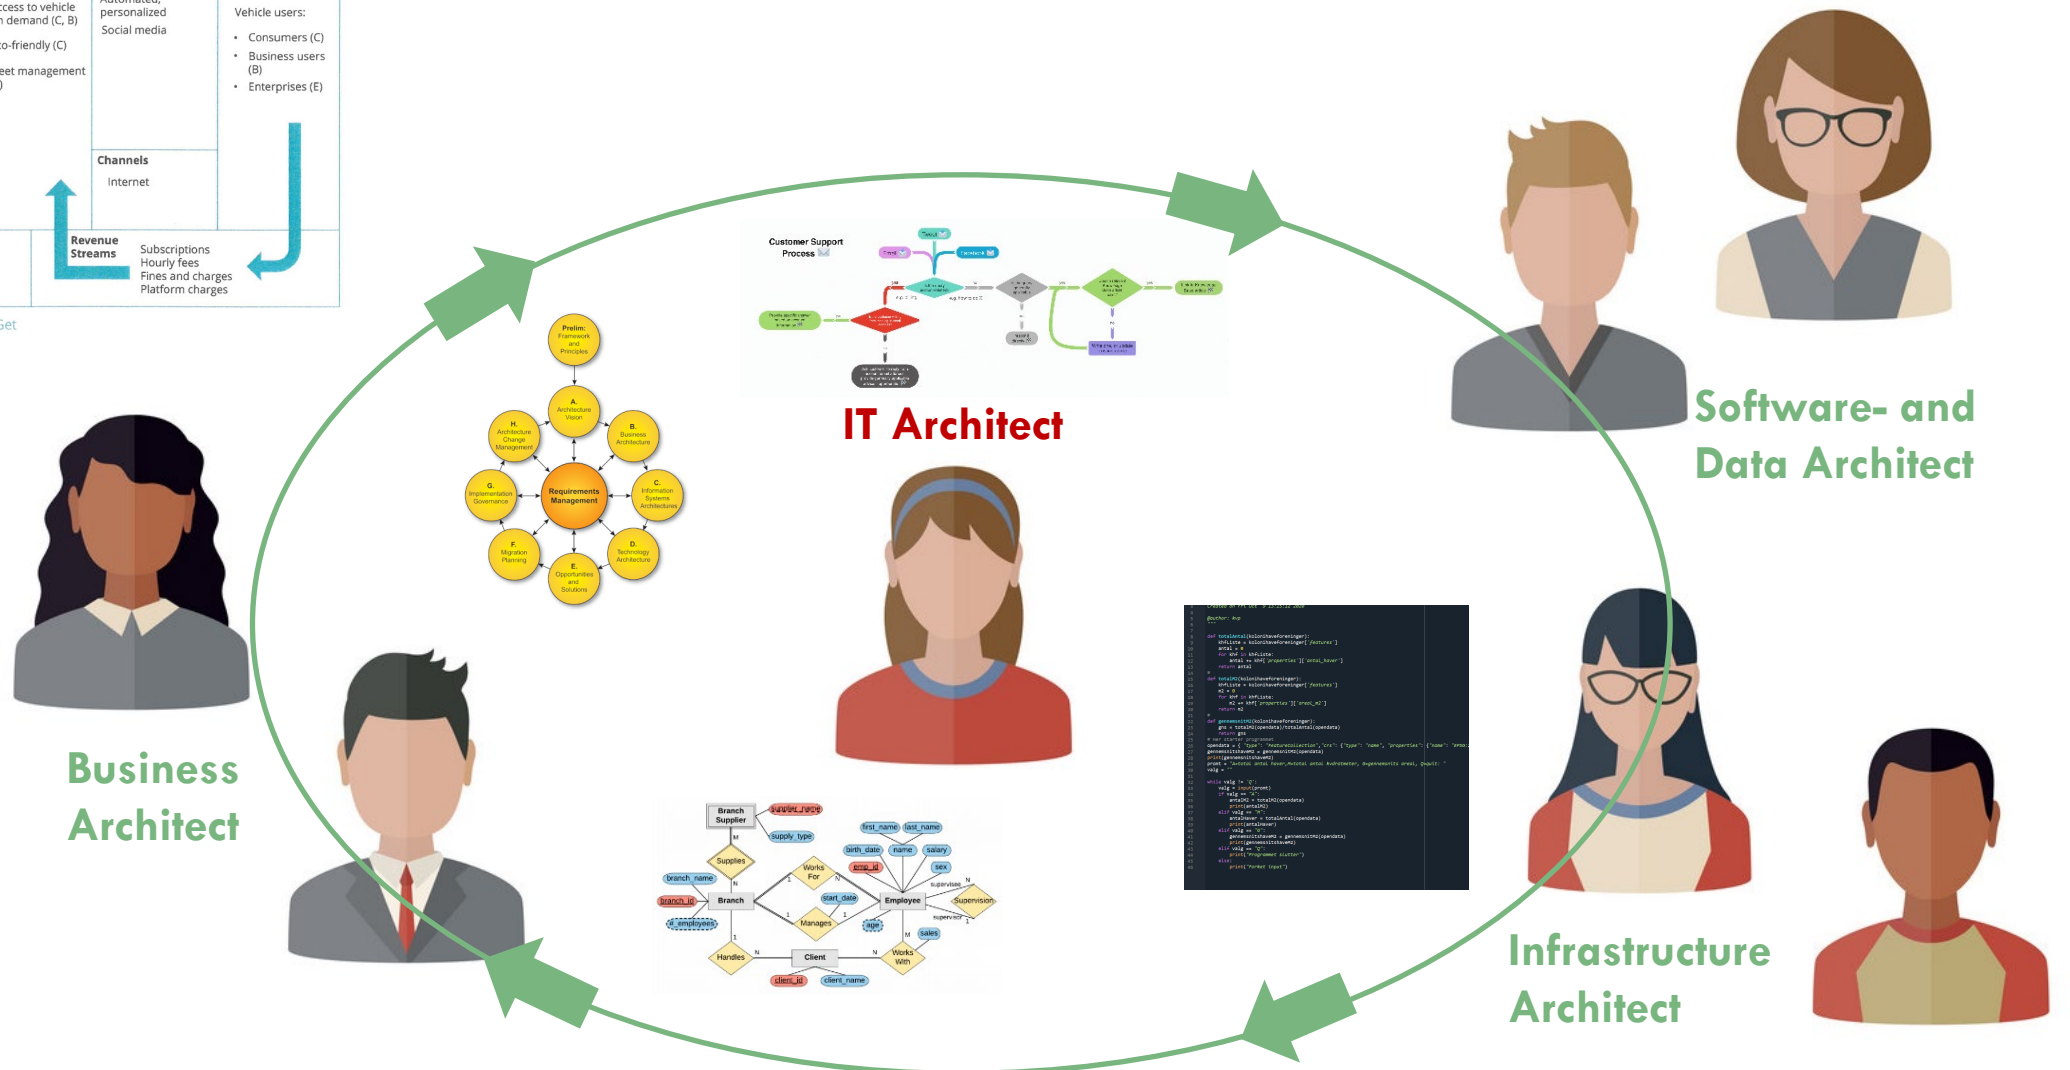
ccess to vehicle n demand (C, B)

o-friendly (C)

eet management )

Automated, personalized
Social media

Vehicle users:
• Consumers (C)
• Business users (B)
• Enterprises (E)

Channels
Internet

Revenue Streams
Subscriptions
Hourly fees
Fines and charges
Platform charges

Get

Customer Support Process

Prelim: Framework and Principles
A. Architecture Vision
B. Business Architecture
C. Information Systems Architectures
D. Technology Architecture
E. Opportunities and Solutions
F. Migration Planning
G. Implementation Governance
H. Architecture Change Management
Requirements Management

IT Architect

Software- and Data Architect

Business Architect

Infrastructure Architect

Branch Supplier
supplier_name
supply_type
Supplies
branch_name
branch_id
Branch
#_employees
Works For
Manages
start_date
Handles
Client
client_id
client_name
first_name
last_name
birth_date
name
salary
emp_id
sex
age
Employee
Supervision
supervisee
supervisor
sales
Works With